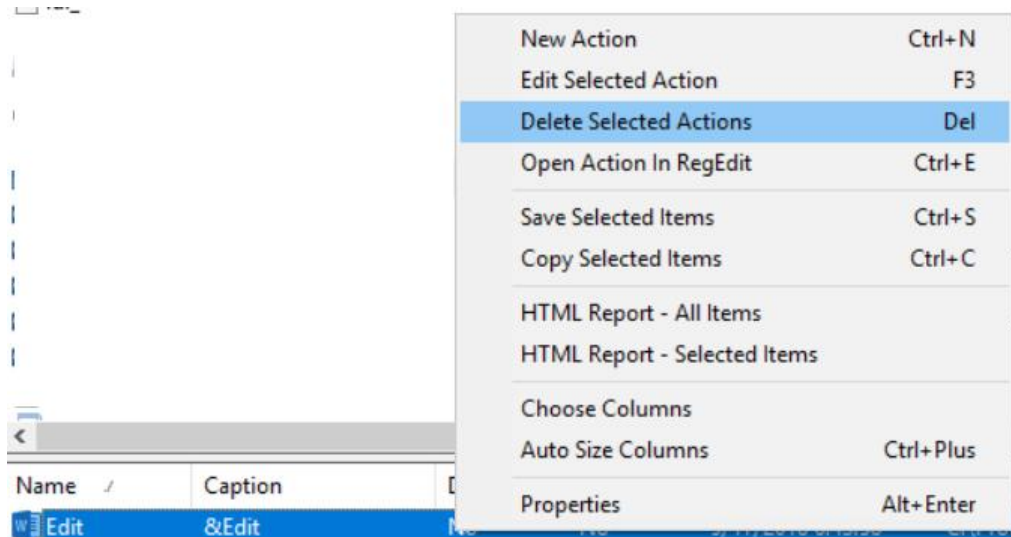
New Action Ctrl+N
Edit Selected Action F3
Delete Selected Actions Del
Open Action In RegEdit Ctrl+E

Save Selected Items Ctrl+S
Copy Selected Items Ctrl+C

HTML Report - All Items
HTML Report - Selected Items

Choose Columns
Auto Size Columns Ctrl+Plus

Properties Alt+Enter

| Name | Caption | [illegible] |
|---|---|---|
| Edit | &Edit | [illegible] |